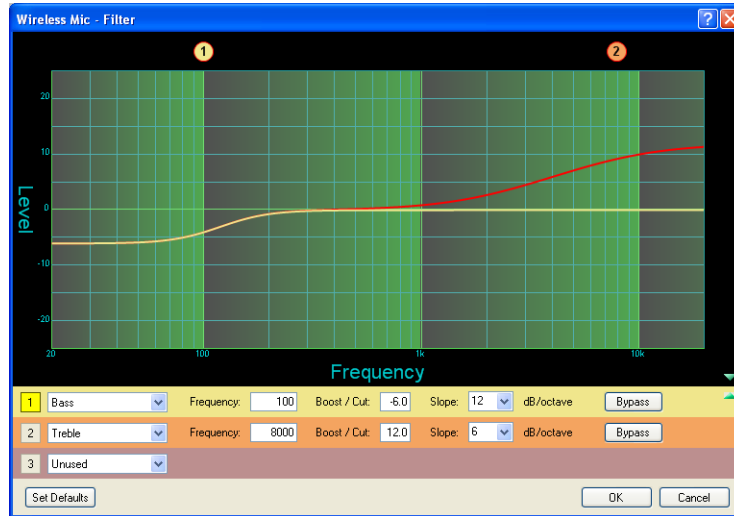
Wireless Mic - Filter

1 2

Level

20
10
0
-10
-20

20 100 1k 10k

Frequency

1 Bass Frequency: 100 Boost / Cut: -6.0 Slope: 12 dB/octave Bypass

2 Treble Frequency: 8000 Boost / Cut: 12.0 Slope: 6 dB/octave Bypass

3 Unused

Set Defaults OK Cancel